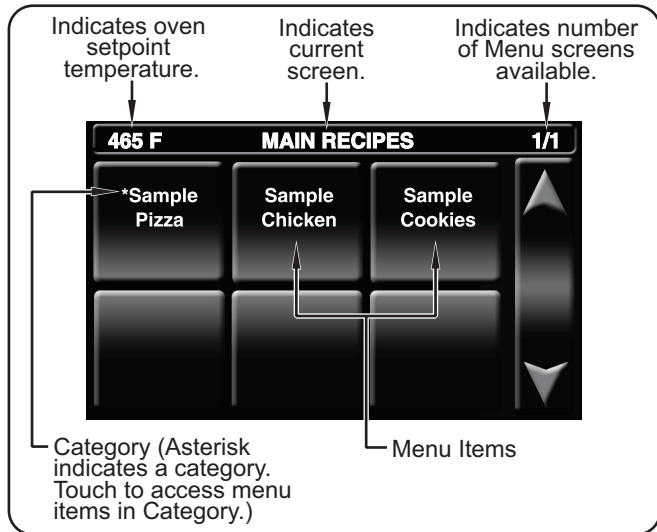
Indicates oven setpoint temperature.

Indicates current screen.

Indicates number of Menu screens available.

465 F

MAIN RECIPES

1/1

*Sample Pizza

Sample Chicken

Sample Cookies

Category (Asterisk indicates a category. Touch to access menu items in Category.)

Menu Items